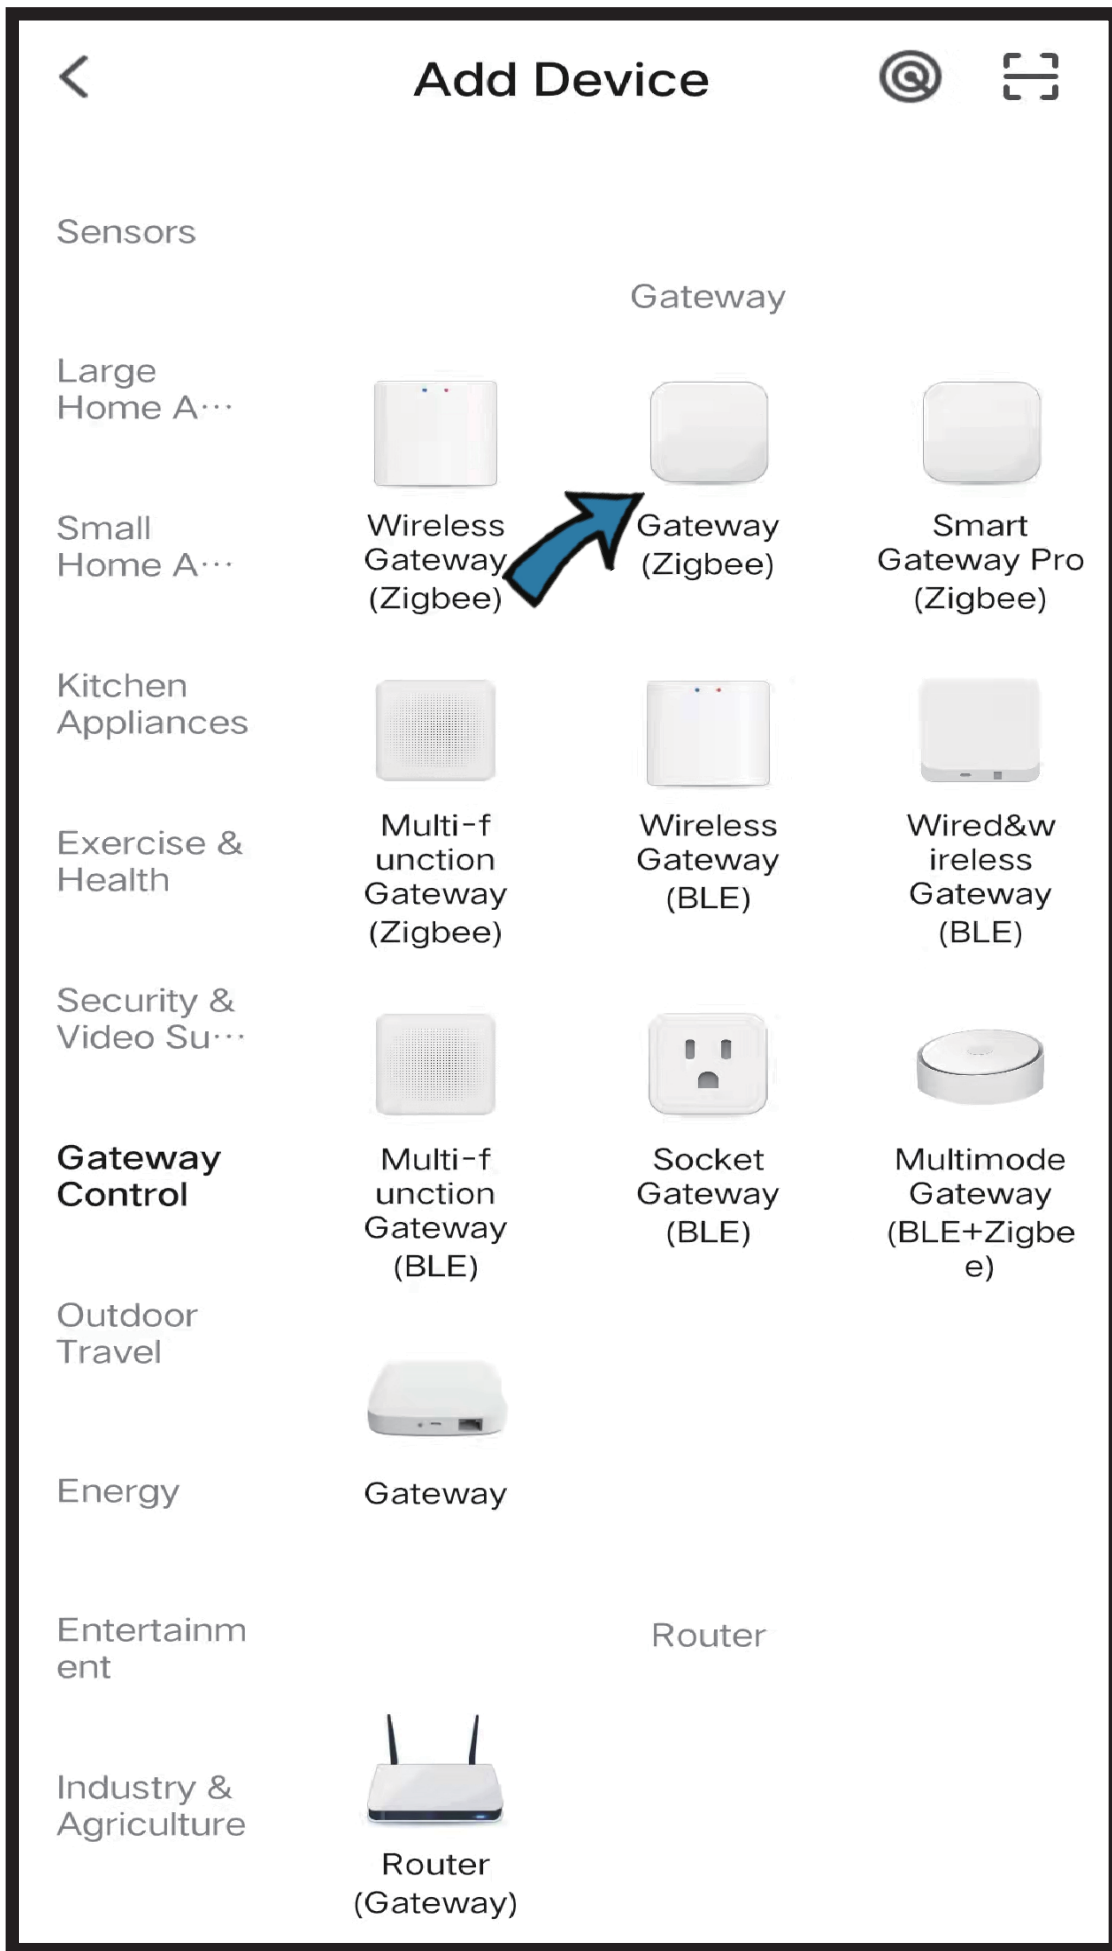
Add Device

Sensors

Large Home A···

Small Home A···

Kitchen Appliances

Exercise & Health

Security & Video Su···

Gateway Control

Outdoor Travel

Energy

Entertainment

Industry & Agriculture

Gateway

Wireless Gateway (Zigbee)

Gateway (Zigbee)

Smart Gateway Pro (Zigbee)

Multi-function Gateway (Zigbee)

Wireless Gateway (BLE)

Wired&wireless Gateway (BLE)

Multi-function Gateway (BLE)

Socket Gateway (BLE)

Multimode Gateway (BLE+Zigbee)

Gateway

Router

Router (Gateway)